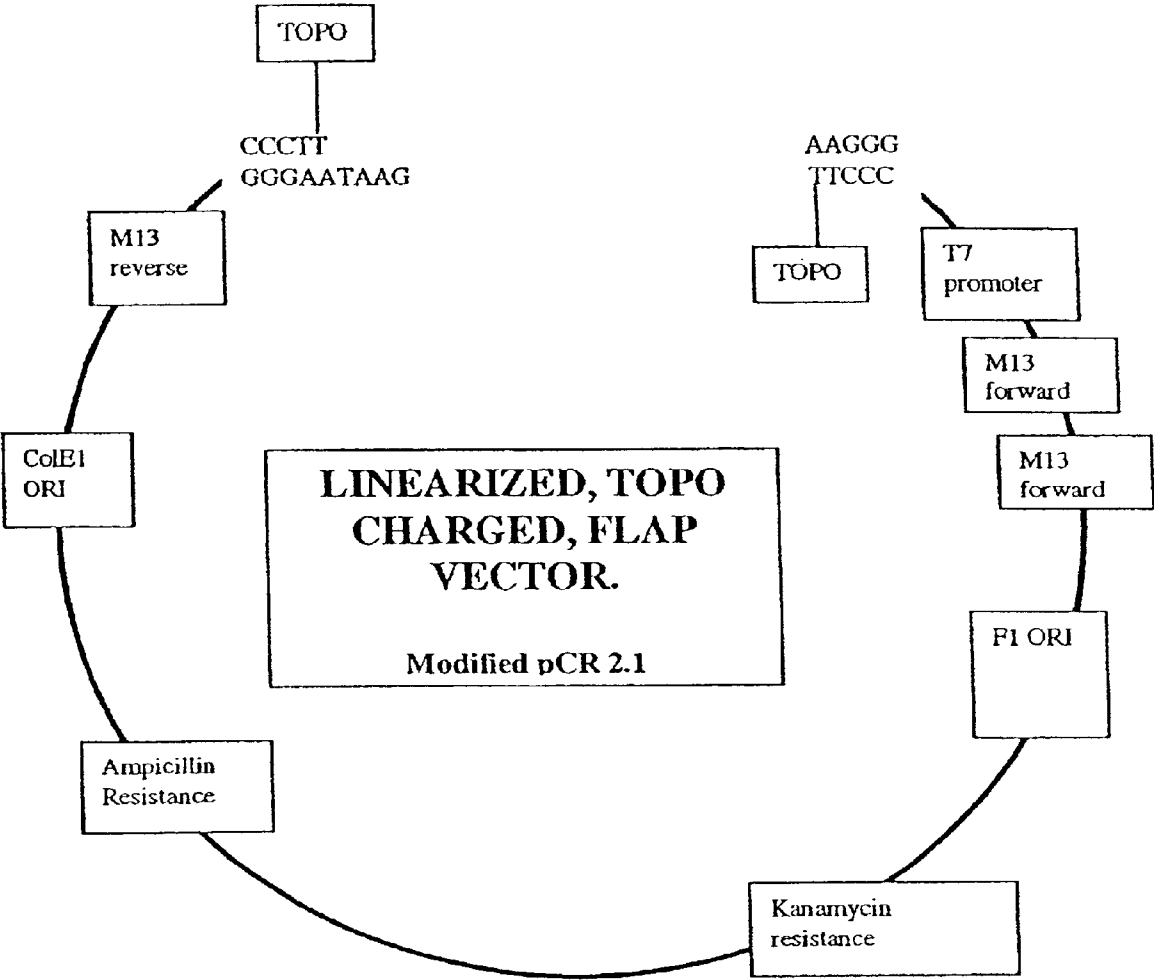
TOPO

CCCTT
GGGAATAAG

AAGGG
TTCCC

TOPO

M13 reverse

T7 promoter

M13 forward

M13 forward

ColE1 ORI

LINEARIZED, TOPO CHARGED, FLAP VECTOR.

Modified pCR 2.1

F1 ORI

Ampicillin Resistance

Kanamycin resistance